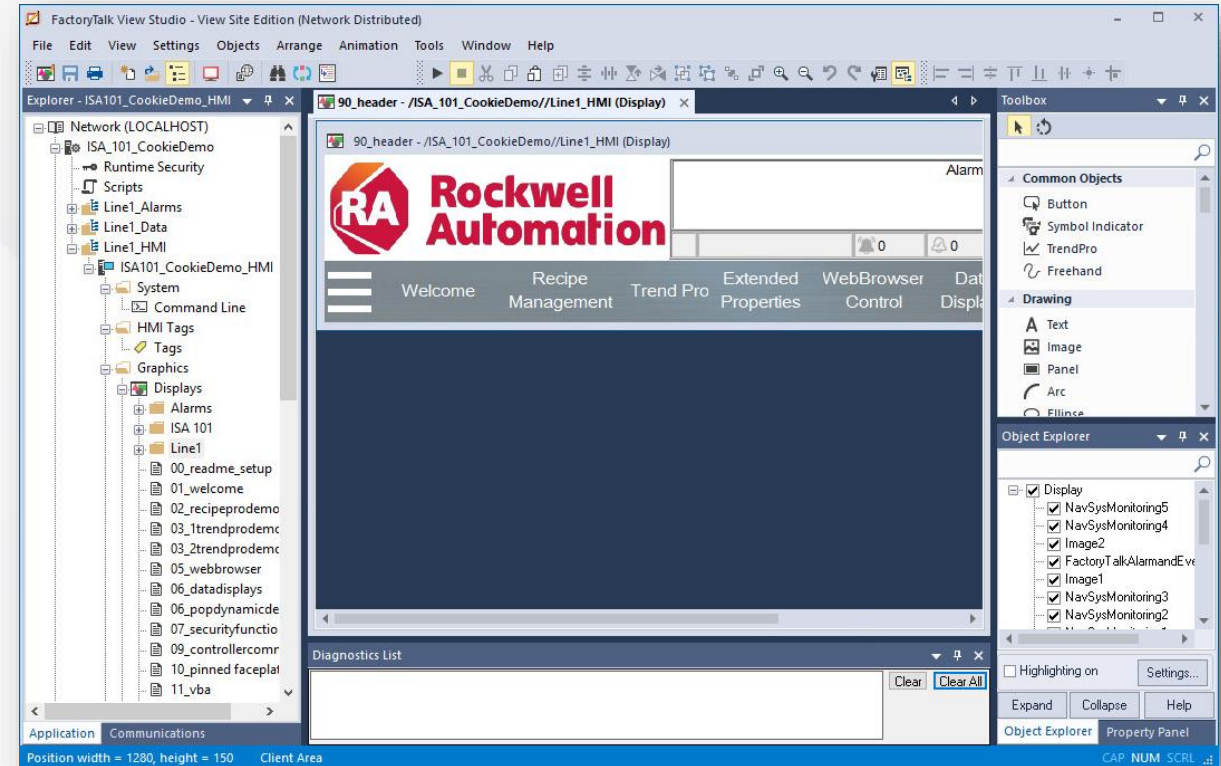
FactoryTalk View Studio - View Site Edition (Network Distributed)

File Edit View Settings Objects Arrange Animation Tools Window Help

Explorer - ISA101_CookieDemo_HMI

Network (LOCALHOST)
ISA_101_CookieDemo
Runtime Security
Scripts
Line1_Alarms
Line1_Data
Line1_HMI
ISA101_CookieDemo_HMI
System
Command Line
HMI Tags
Tags
Graphics
Displays
Alarms
ISA 101
Line1
00_readme_setup
01_welcome
02_recipeprodemo
03_1trendprodemc
03_2trendprodemc
05_webbrowser
06_datadisplays
06_popdynamicde
07_securityfunctio
09_controllercomr
10_pinned faceplat
11_vba

Application Communications

90_header - /ISA_101_CookieDemo//Line1_HMI (Display)

90_header - /ISA_101_CookieDemo//Line1_HMI (Display)

RA Rockwell Automation

Alarm

0 0

Welcome Recipe Management Trend Pro Extended Properties WebBrowser Control Dat Displ

Diagnostics List

Clear Clear All

Toolbox

Common Objects
Button
Symbol Indicator
TrendPro
Freehand
Drawing
Text
Image
Panel
Arc
Ellipse

Object Explorer

Display
NavSysMonitoring5
NavSysMonitoring4
Image2
FactoryTalkAlarmandEve
Image1
NavSysMonitoring3
NavSysMonitoring2

Highlighting on Settings...

Expand Collapse Help

Object Explorer Property Panel

Position width = 1280, height = 150 Client Area

CAP NUM SCRL